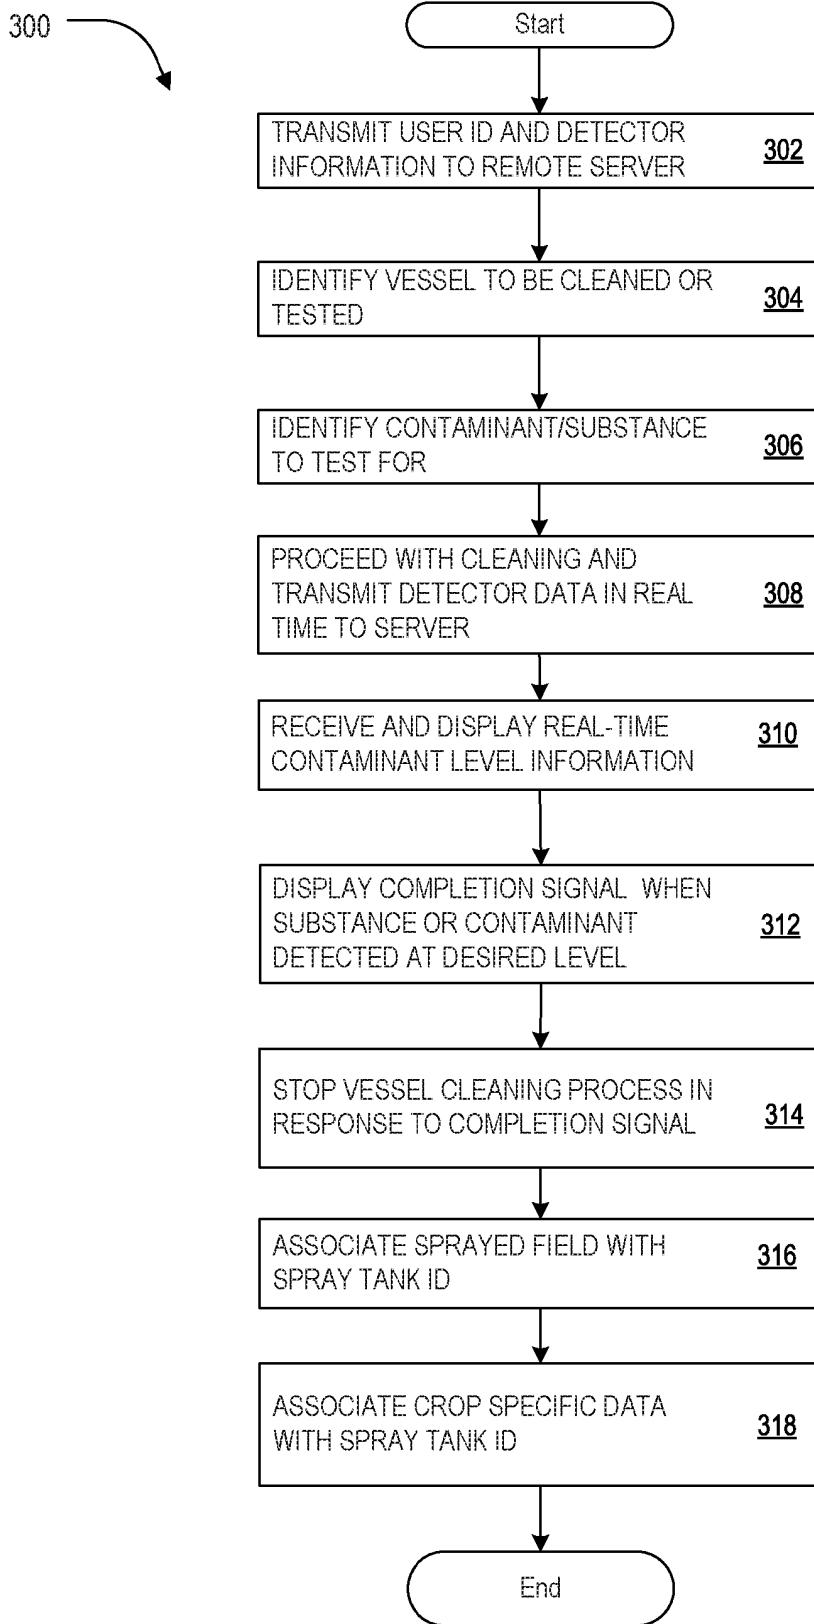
300

Start

TRANSMIT USER ID AND DETECTOR INFORMATION TO REMOTE SERVER 302

IDENTIFY VESSEL TO BE CLEANED OR TESTED 304

IDENTIFY CONTAMINANT/SUBSTANCE TO TEST FOR 306

PROCEED WITH CLEANING AND TRANSMIT DETECTOR DATA IN REAL TIME TO SERVER 308

RECEIVE AND DISPLAY REAL-TIME CONTAMINANT LEVEL INFORMATION 310

DISPLAY COMPLETION SIGNAL WHEN SUBSTANCE OR CONTAMINANT DETECTED AT DESIRED LEVEL 312

STOP VESSEL CLEANING PROCESS IN RESPONSE TO COMPLETION SIGNAL 314

ASSOCIATE SPRAYED FIELD WITH SPRAY TANK ID 316

ASSOCIATE CROP SPECIFIC DATA WITH SPRAY TANK ID 318

End